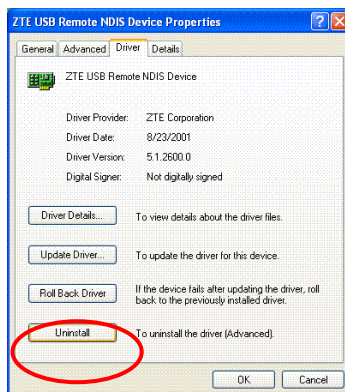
ZTE USB Remote NDIS Device Properties

General | Advanced | Driver | Details

ZTE USB Remote NDIS Device

| | |
|---|---|
| Driver Provider: | ZTE Corporation |
| Driver Date: | 8/23/2001 |
| Driver Version: | 5.1.2600.0 |
| Digital Signer: | Not digitally signed |

Driver Details... To view details about the driver files.

Update Driver... To update the driver for this device.

Roll Back Driver If the device fails after updating the driver, roll back to the previously installed driver.

Uninstall To uninstall the driver (Advanced).

OK Cancel